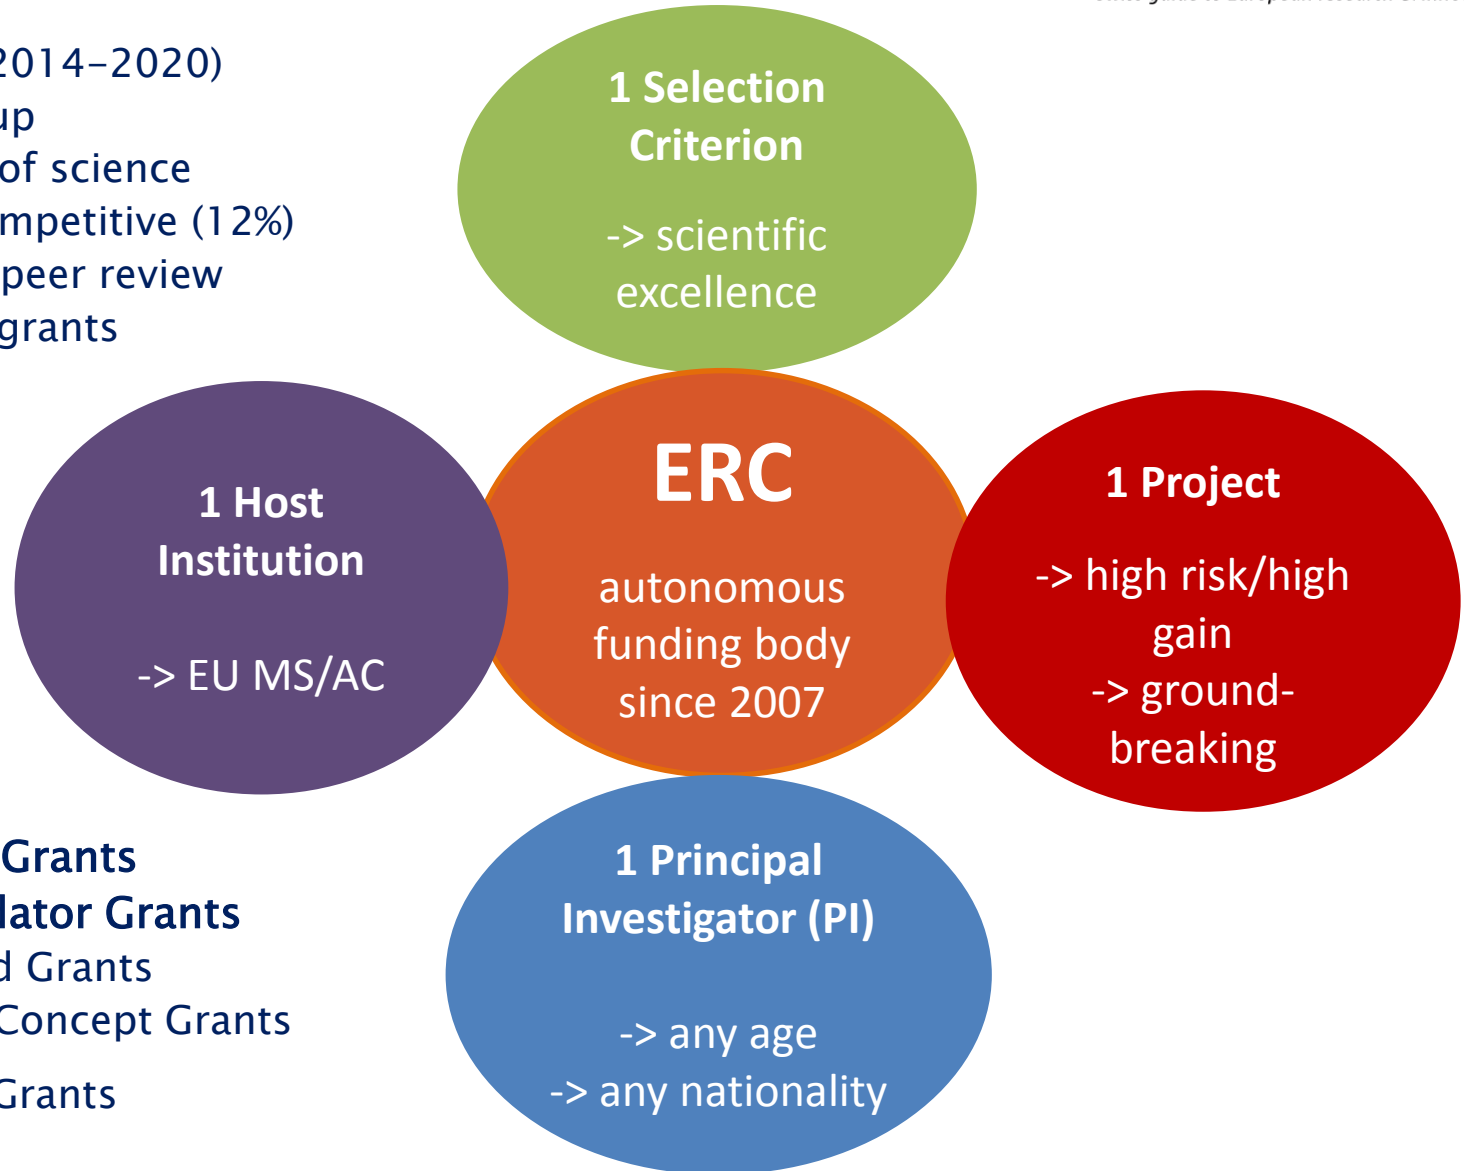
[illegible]

2014–2020)
up
of science
mpetitive (12%)
peer review
grants

1 Selection Criterion

-> scientific excellence

1 Host Institution

-> EU MS/AC

ERC

autonomous funding body since 2007

1 Project

-> high risk/high gain
-> ground-breaking

Grants
lator Grants
d Grants
Concept Grants

Grants

1 Principal Investigator (PI)

-> any age
-> any nationality